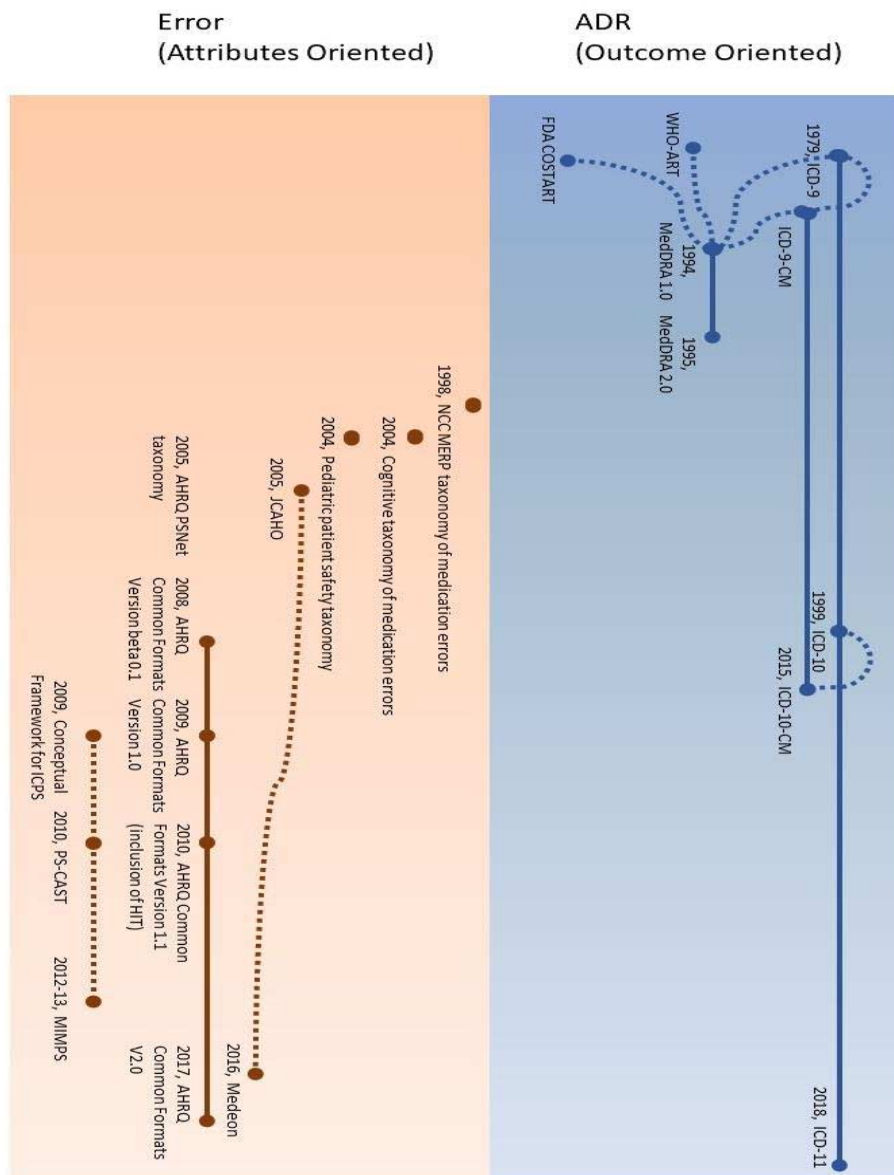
Error
(Attributes Oriented)

ADR
(Outcome Oriented)

1979, ICD-9

ICD-9-CM

WHO-ART

FDA COSTART

1994, MedDRA 1.0

1995, MedDRA 2.0

1999, ICD-10

2015, ICD-10-CM

2018, ICD-11

1998, NCC MERP taxonomy of medication errors

2004, Cognitive taxonomy of medication errors

2004, Pediatric patient safety taxonomy

2005, JCAHO

2005, AHRQ PSNet taxonomy

2008, AHRQ Common Formats Version beta 0.1

2009, AHRQ Common Formats Version 1.0

2010, AHRQ Common Formats Version 1.1 (inclusion of HIT)

2017, AHRQ Common Formats V2.0

2016, Medeon

2009, Conceptual Framework for ICPS

2010, PS-CAST

2012-13, MIMPS